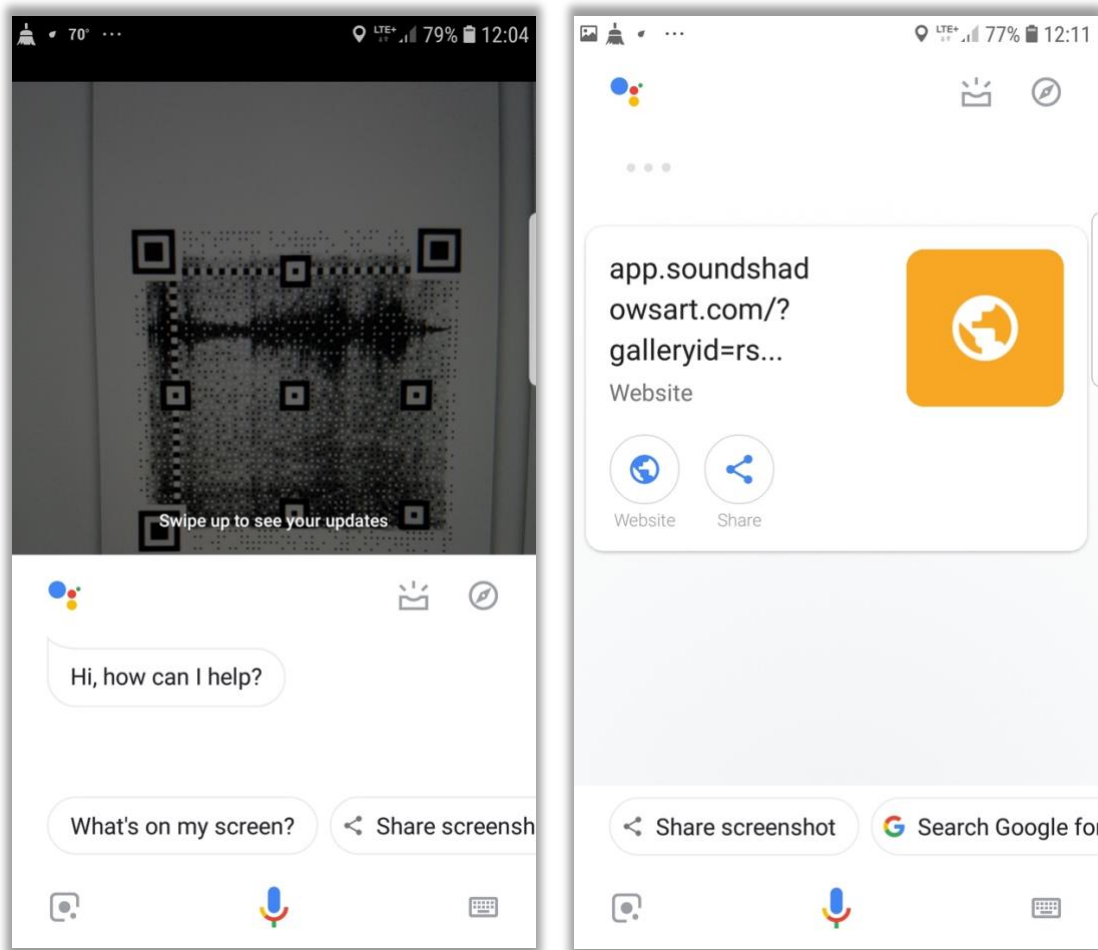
70° ···
LTE+ 79% 12:04

Swipe up to see your updates

Hi, how can I help?

What's on my screen?
Share screensh

···
LTE+ 77% 12:11

app.soundshadowsart.com/?galleryid=rs...
Website

Website
Share

Share screenshot
Search Google for